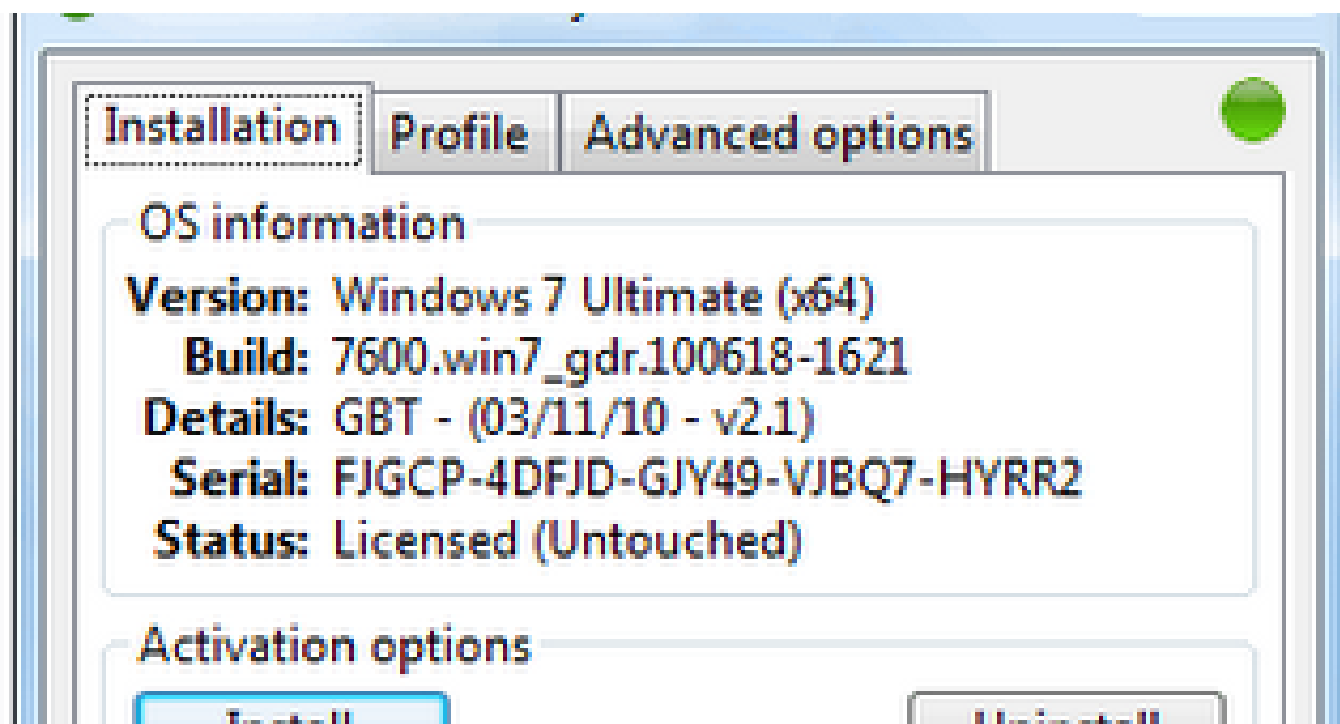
Installation | Profile | Advanced options

OS information
Version: Windows 7 Ultimate (x64)
Build: 7600.win7_gdr.100618-1621
Details: GBT - (03/11/10 - v2.1)
Serial: FJGCP-4DFJD-GJY49-VJBQ7-HYRR2
Status: Licensed (Untouched)

Activation options
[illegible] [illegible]